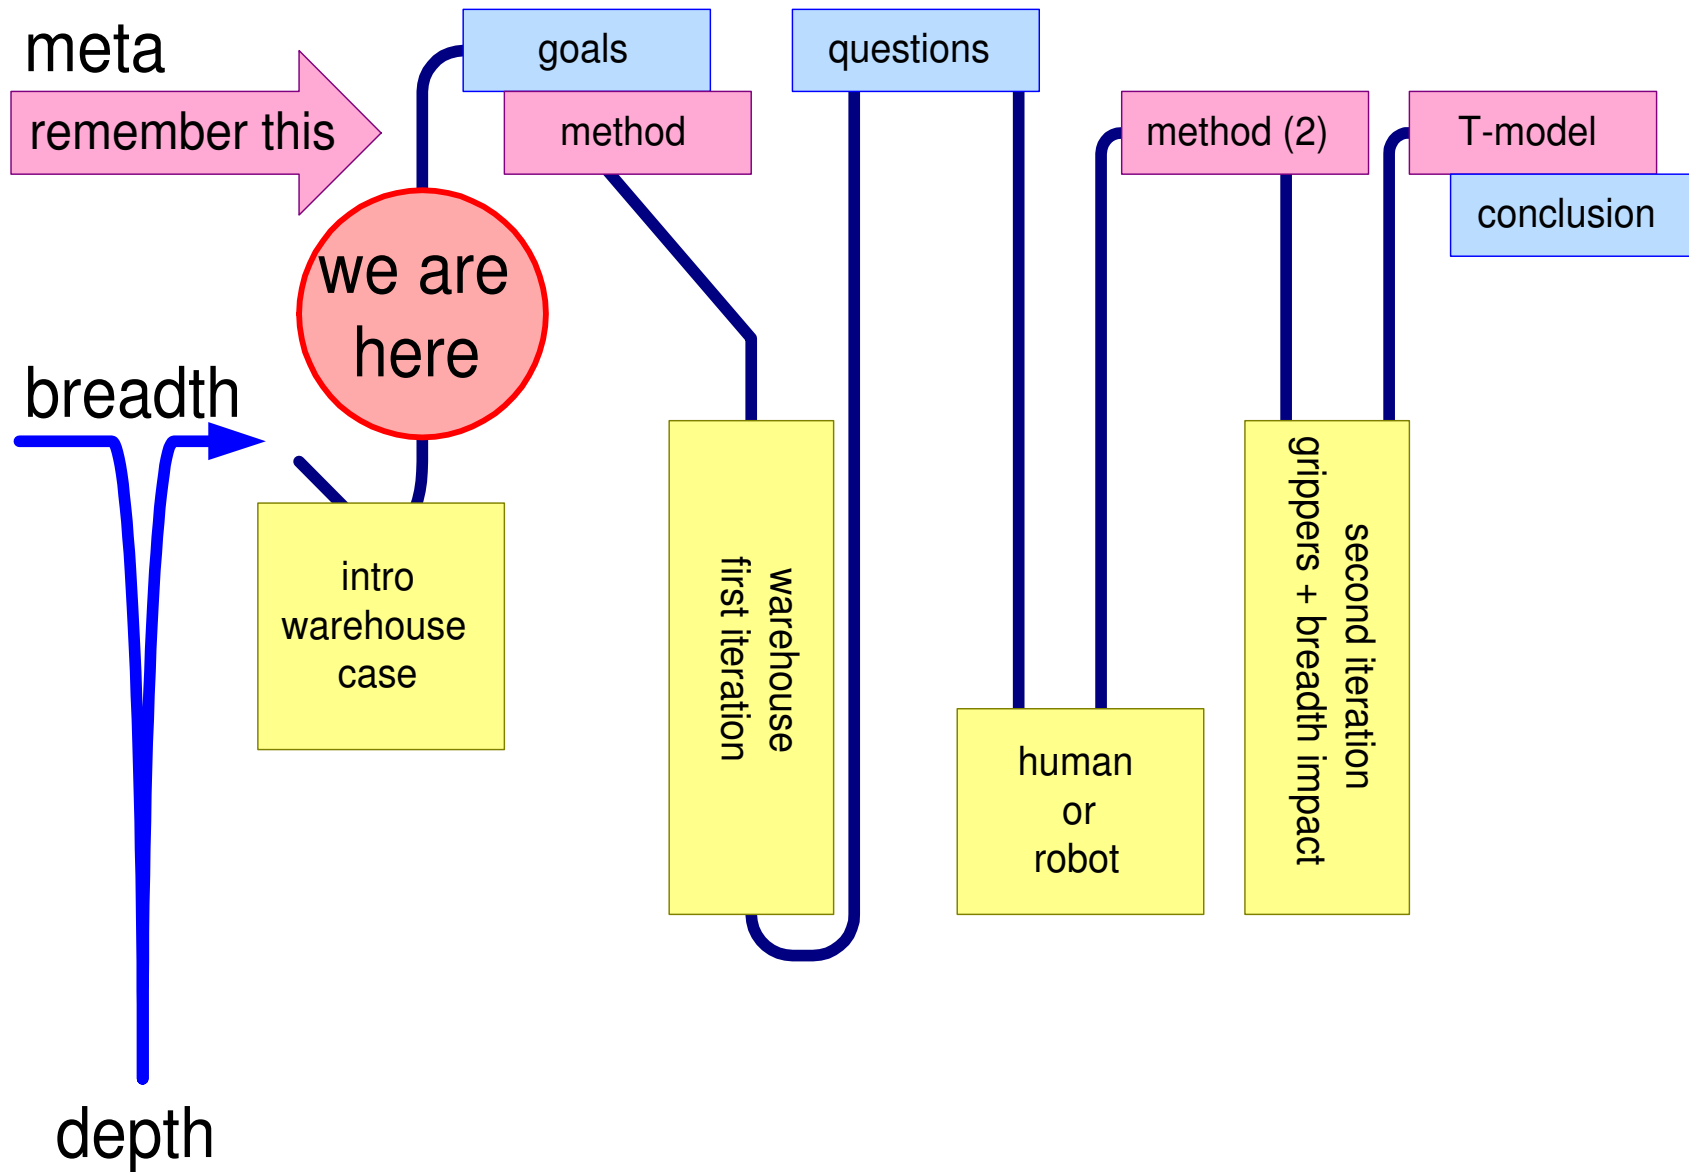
meta

remember this

goals

method

questions

method (2)

T-model

conclusion

we are here

breadth

intro warehouse case

warehouse first iteration

human or robot

second iteration grippers + breadth impact

depth